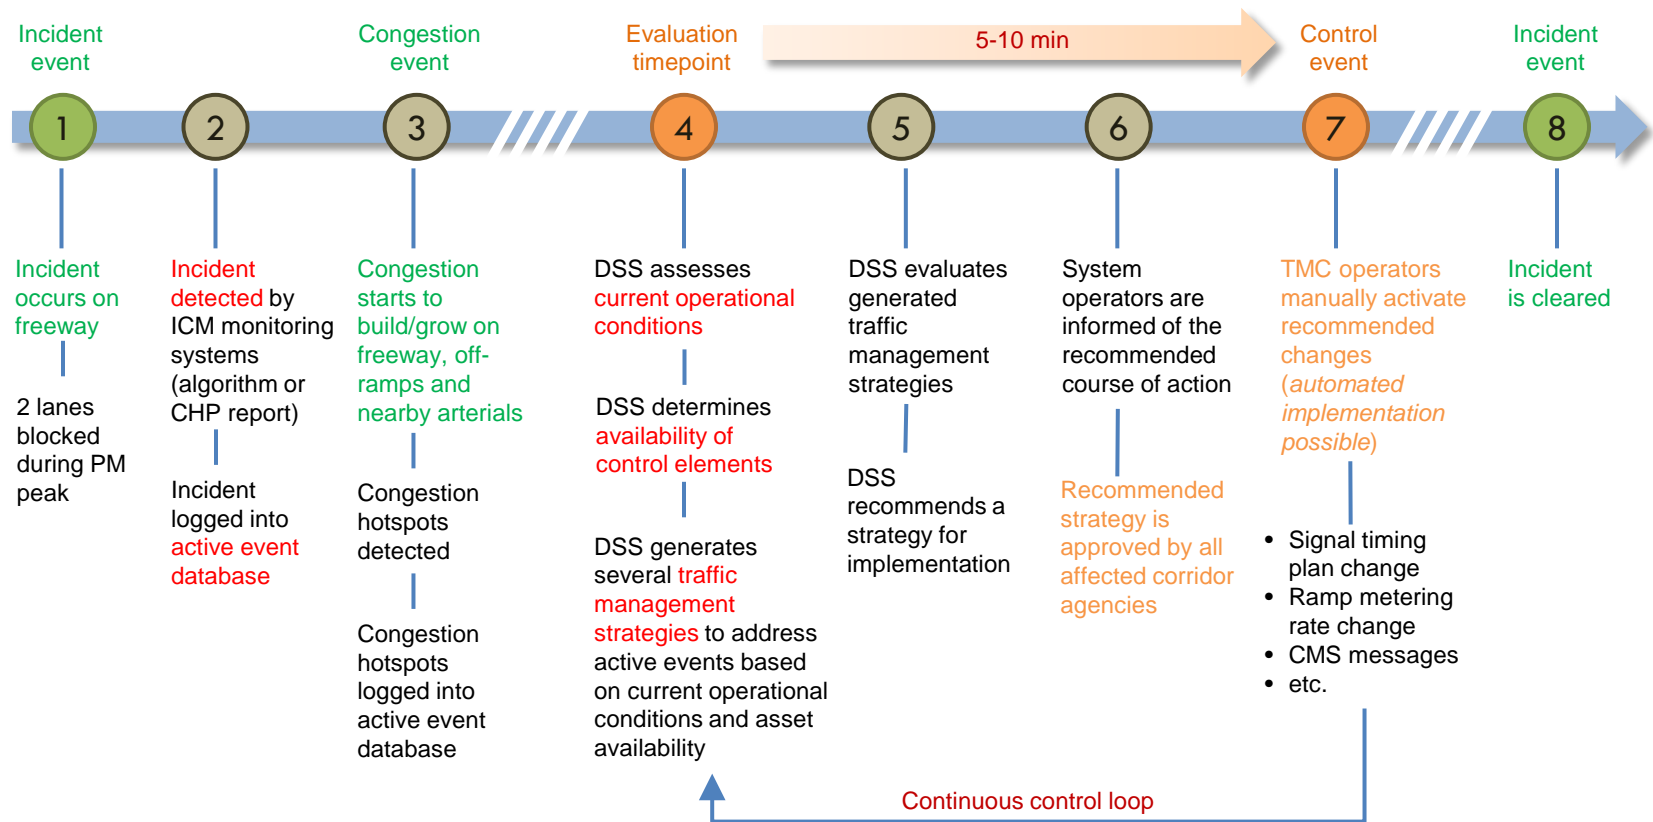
Incident event

Congestion event

Evaluation timepoint

5-10 min

Control event

Incident event

1

2

3

4

5

6

7

8

Incident occurs on freeway

2 lanes blocked during PM peak

Incident detected by ICM monitoring systems (algorithm or CHP report)

Incident logged into active event database

Congestion starts to build/grow on freeway, off-ramps and nearby arterials

Congestion hotspots detected

Congestion hotspots logged into active event database

DSS assesses current operational conditions

DSS determines availability of control elements

DSS generates several traffic management strategies to address active events based on current operational conditions and asset availability

DSS evaluates generated traffic management strategies

DSS recommends a strategy for implementation

System operators are informed of the recommended course of action

Recommended strategy is approved by all affected corridor agencies

TMC operators manually activate recommended changes (automated implementation possible)

- Signal timing plan change
- Ramp metering rate change
- CMS messages
- etc.

Incident is cleared

Continuous control loop